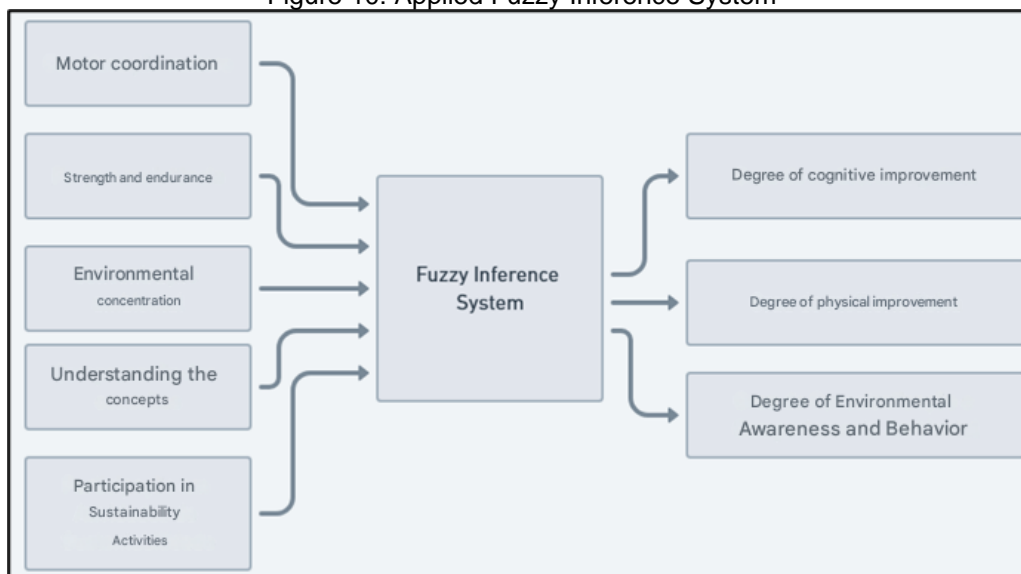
Figure 10: Applied Fuzzy Inference System

Motor coordination

Strength and endurance

Environmental concentration

Understanding the concepts

Participation in Sustainability Activities

Fuzzy Inference System

Degree of cognitive improvement

Degree of physical improvement

Degree of Environmental Awareness and Behavior